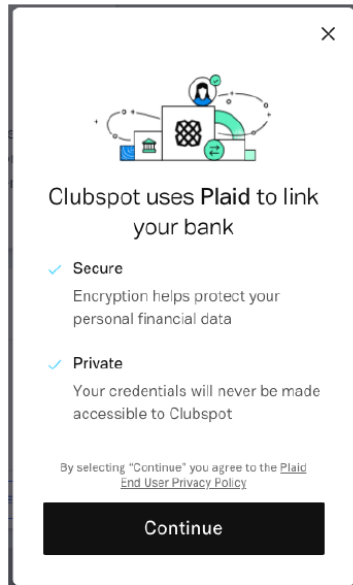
×

Clubspot uses Plaid to link your bank

✓ Secure
Encryption helps protect your personal financial data

✓ Private
Your credentials will never be made accessible to Clubspot

By selecting "Continue" you agree to the Plaid End User Privacy Policy

Continue